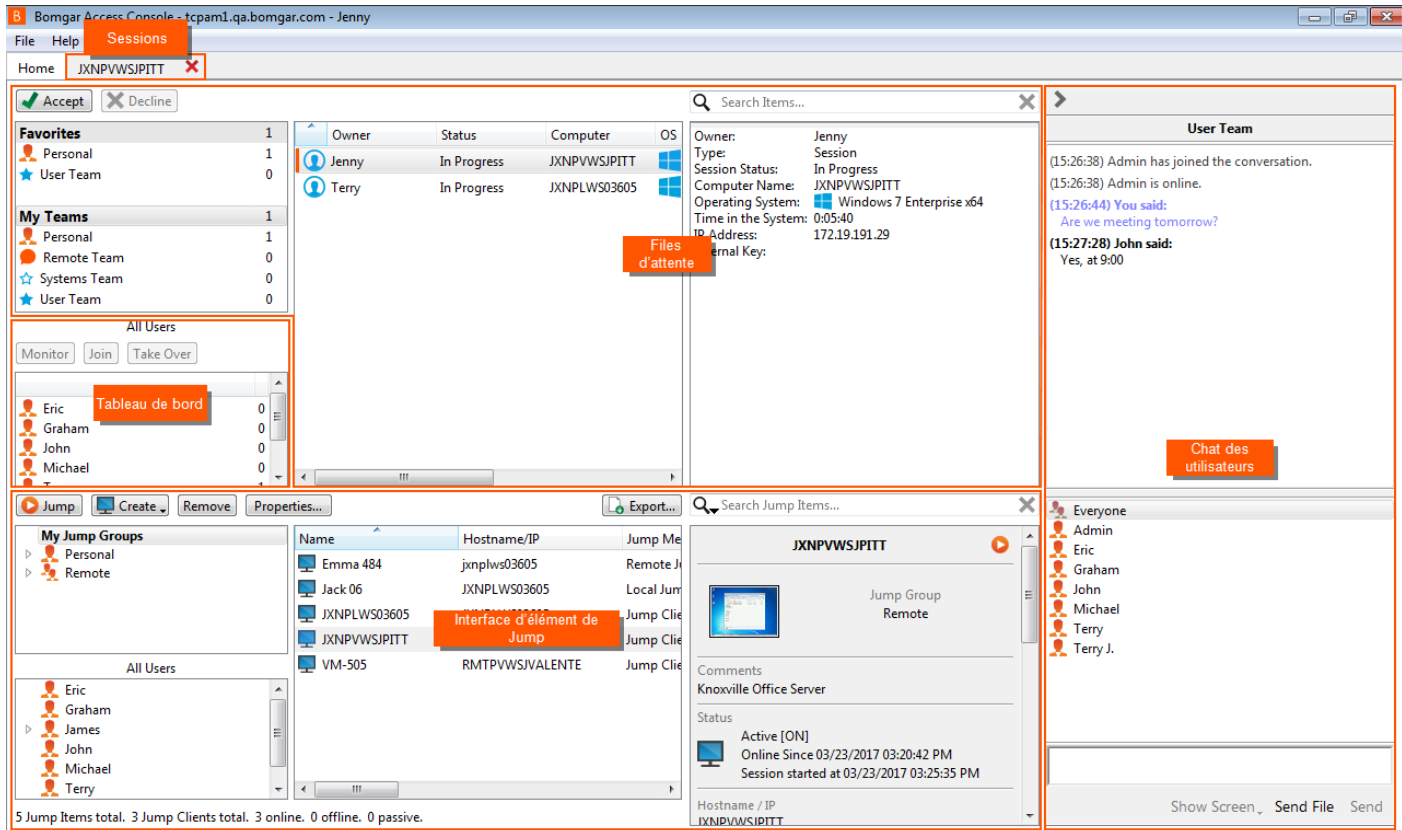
Bomgar Access Console - tcpam1.qa.bomgar.com - Jenny

File Help Sessions

Home JXNPVWSJPITT

Accept Decline

| Favorites | 1 |
|---|---|
| Personal | 1 |
| User Team | 0 |

| My Teams | 1 |
|---|---|
| Personal | 1 |
| Remote Team | 0 |
| Systems Team | 0 |
| User Team | 0 |

| Owner | Status | Computer | OS |
|---|---|---|---|
| Jenny | In Progress | JXNPVWSJPITT | |
| Terry | In Progress | JXNPLWS03605 | |

Search Items...

Owner: Jenny
Type: Session
Session Status: In Progress
Computer Name: JXNPVWSJPITT
Operating System: Windows 7 Enterprise x64
Time in the System: 0:05:40
IP Address: 172.19.191.29
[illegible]ernal Key:

Files d'attente

All Users

Monitor Join Take Over

Tableau de bord

| Eric | 0 |
|---|---|
| Graham | 0 |
| John | 0 |
| Michael | 1 |

User Team

(15:26:38) Admin has joined the conversation.
(15:26:38) Admin is online.
(15:26:44) You said:
Are we meeting tomorrow?
(15:27:28) John said:
Yes, at 9:00

Chat des utilisateurs

Everyone
Admin
Eric
Graham
John
Michael
Terry
Terry J.

Show Screen Send File Send

Jump Create Remove Properties... Export...

My Jump Groups
Personal
Remote

| Name | Hostname/IP | Jump Me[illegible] |
|---|---|---|
| Emma 484 | jxnplws03605 | Remote J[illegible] |
| Jack 06 | JXNPLWS03605 | Local Jum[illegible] |
| JXNPLWS03605 | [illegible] | Jump Clie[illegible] |
| JXNPVWSJPITT | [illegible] | Jump Clie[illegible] |
| VM-505 | RMTPVWSJVALENTE | Jump Clie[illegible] |

Interface d'élément de Jump

Search Jump Items...

JXNPVWSJPITT

Jump Group
Remote

Comments
Knoxville Office Server

Status
Active [ON]
Online Since 03/23/2017 03:20:42 PM
Session started at 03/23/2017 03:25:35 PM

Hostname / IP
JXNPVWSJPITT

All Users
Eric
Graham
James
John
Michael
Terry

5 Jump Items total. 3 Jump Clients total. 3 online. 0 offline. 0 passive.